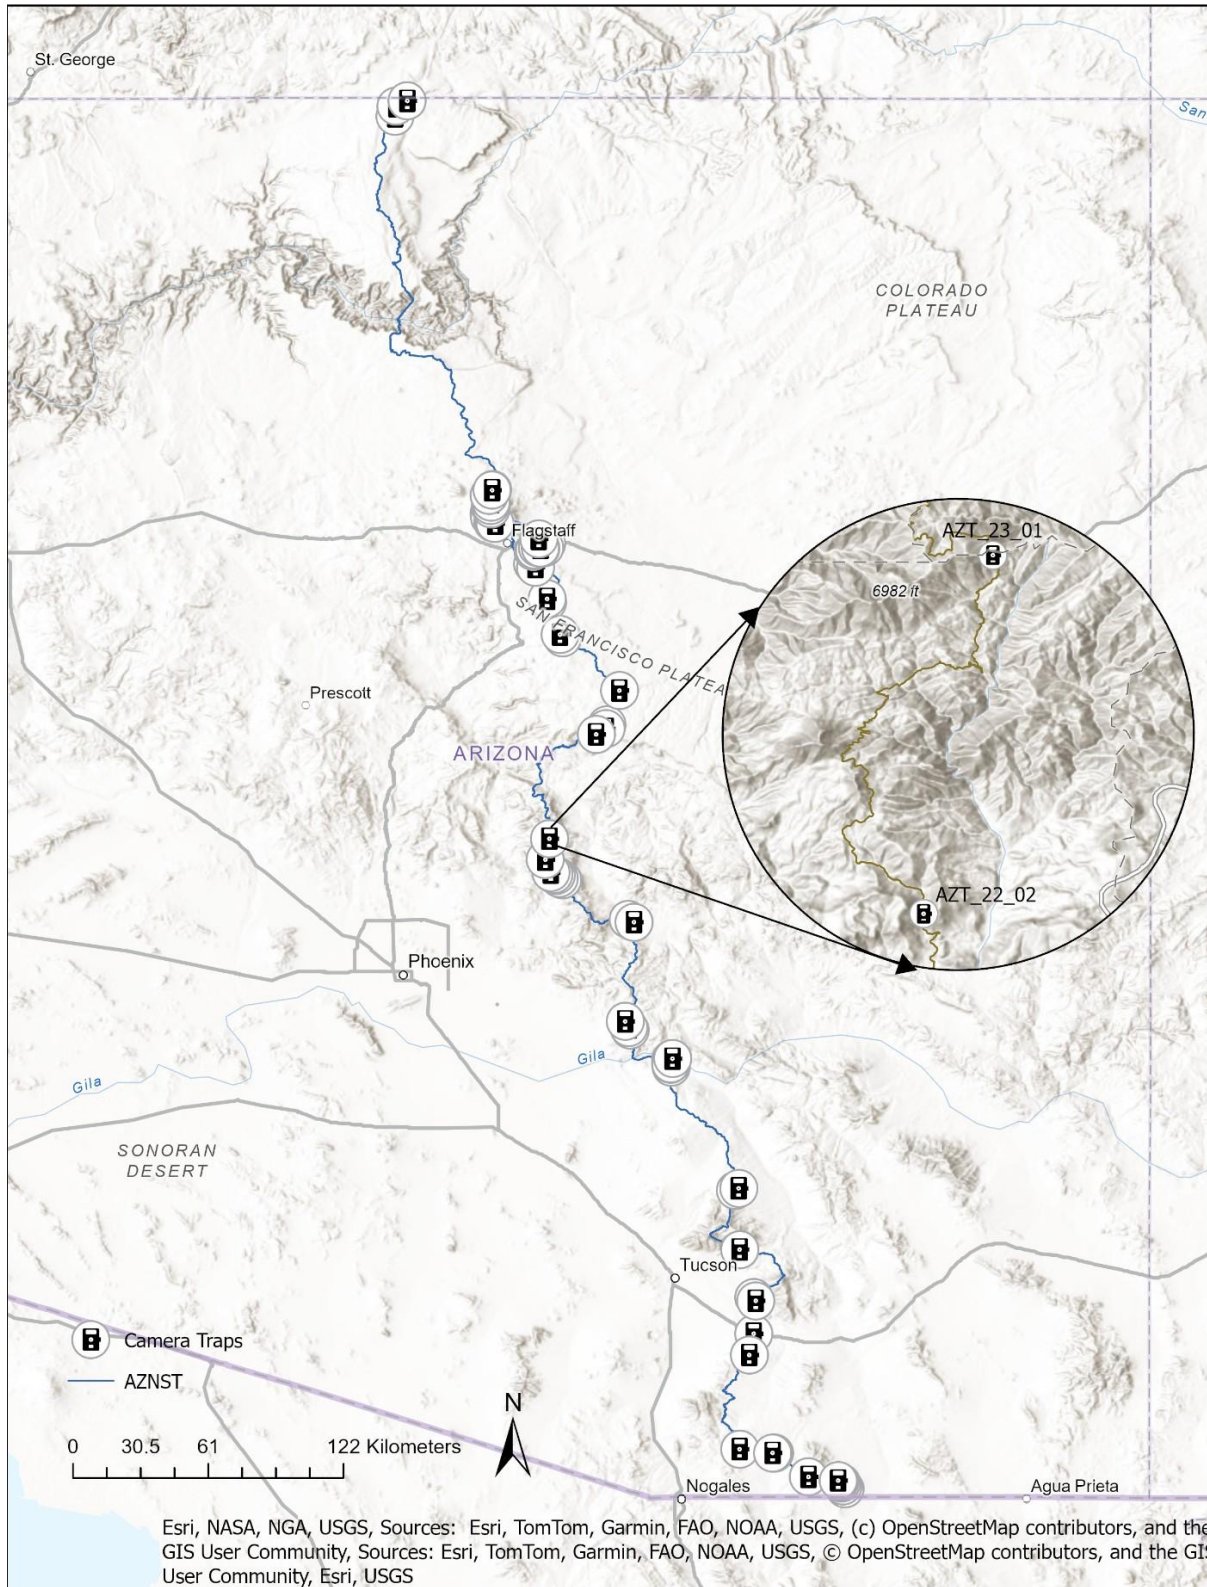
St. George

San

COLORADO PLATEAU

Flagstaff

SAN FRANCISCO PLATEAU

AZT_23_01

6982 ft

AZT_22_02

Prescott

ARIZONA

Phoenix

Gila

Gila

SONORAN DESERT

Tucson

Camera Traps

AZNST

N

0 30.5 61 122 Kilometers

Nogales

Agua Prieta

Esri, NASA, NGA, USGS, Sources: Esri, TomTom, Garmin, FAO, NOAA, USGS, (c) OpenStreetMap contributors, and the GIS User Community, Sources: Esri, TomTom, Garmin, FAO, NOAA, USGS, © OpenStreetMap contributors, and the GIS User Community, Esri, USGS